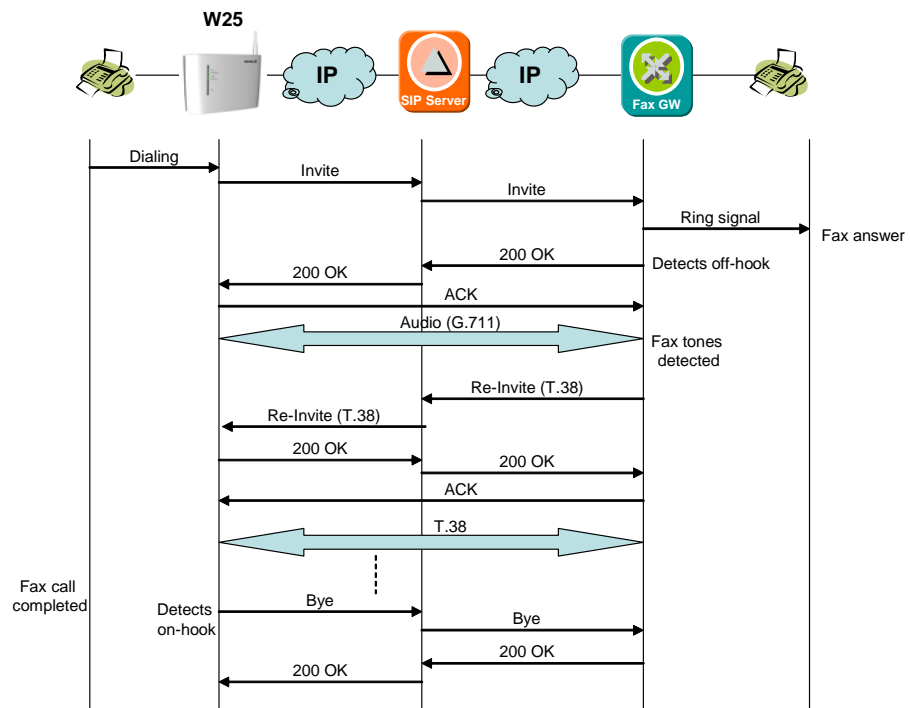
W25

IP

SIP Server

IP

Fax GW

Dialing

Invite

Invite

Ring signal

Fax answer

200 OK

Detects off-hook

200 OK

ACK

Audio (G.711)

Fax tones detected

Re-Invite (T.38)

Re-Invite (T.38)

200 OK

200 OK

ACK

T.38

Fax call completed

Detects on-hook

Bye

Bye

200 OK

200 OK